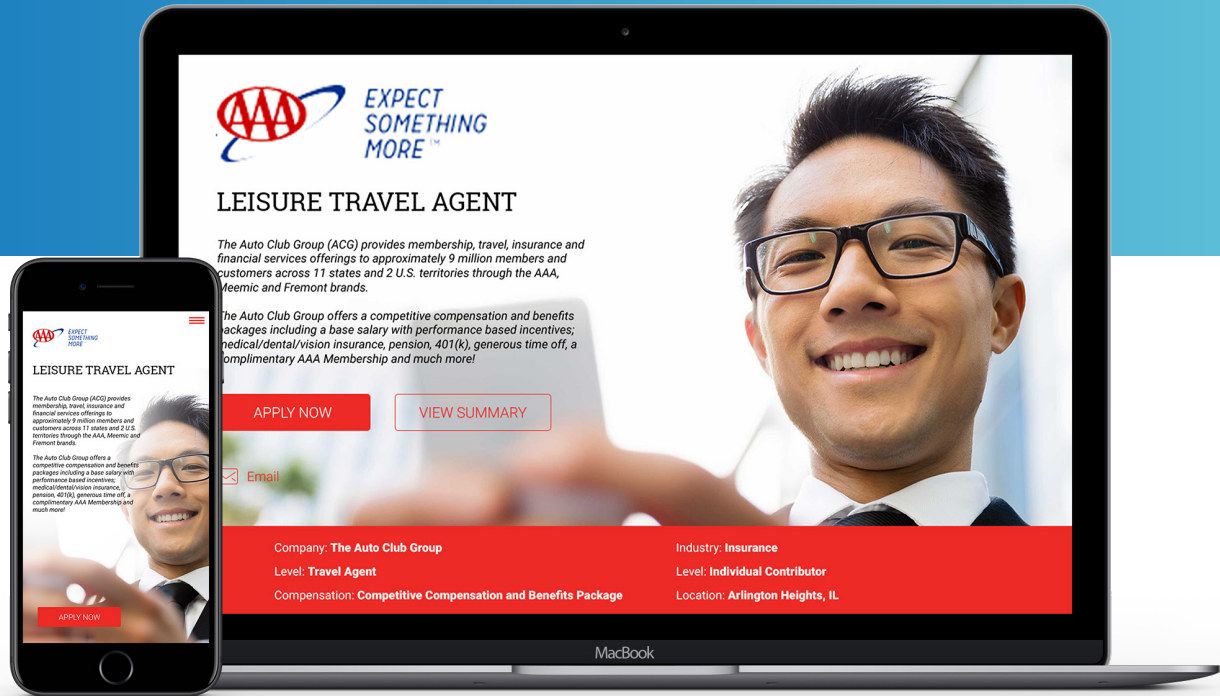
AAA EXPECT SOMETHING MORE™

LEISURE TRAVEL AGENT

The Auto Club Group (ACG) provides membership, travel, insurance and financial services offerings to approximately 9 million members and customers across 11 states and 2 U.S. territories through the AAA, Meemic and Fremont brands.

The Auto Club Group offers a competitive compensation and benefits packages including a base salary with performance based incentives; medical/dental/vision insurance, pension, 401(k), generous time off, a complimentary AAA Membership and much more!

APPLY NOW

VIEW SUMMARY

Email

Company: The Auto Club Group

Level: Travel Agent

Compensation: Competitive Compensation and Benefits Package

Industry: Insurance

Level: Individual Contributor

Location: Arlington Heights, IL

MacBook

AAA EXPECT SOMETHING MORE

LEISURE TRAVEL AGENT

The Auto Club Group (ACG) provides membership, travel, insurance and financial services offerings to approximately 9 million members and customers across 11 states and 2 U.S. territories through the AAA, Meemic and Fremont brands.

The Auto Club Group offers a competitive compensation and benefits packages including a base salary with performance based incentives; medical/dental/vision insurance, pension, 401(k), generous time off, a complimentary AAA Membership and much more!

APPLY NOW